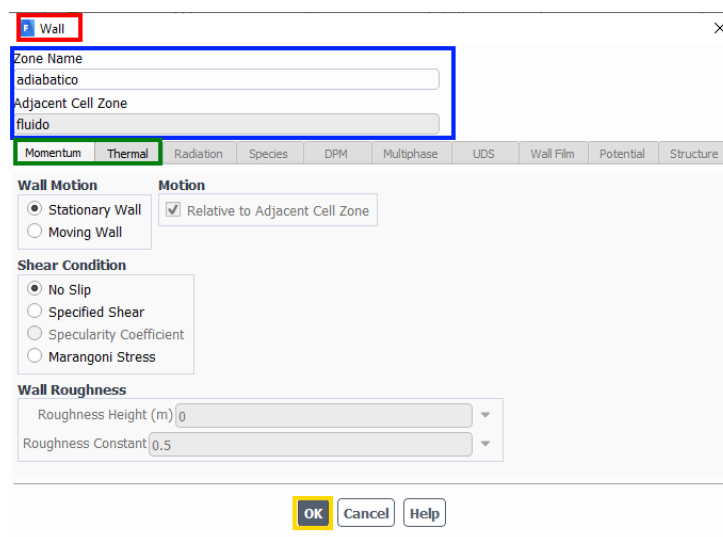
Wall
×

Zone Name
adiabatico
Adjacent Cell Zone
fluido

Momentum | Thermal | Radiation | Species | DPM | Multiphase | UDS | Wall Film | Potential | Structure

Wall Motion
Stationary Wall
Moving Wall

Motion
Relative to Adjacent Cell Zone

Shear Condition
No Slip
Specified Shear
Specularity Coefficient
Marangoni Stress

Wall Roughness
Roughness Height (m) 0
Roughness Constant 0.5

OK Cancel Help